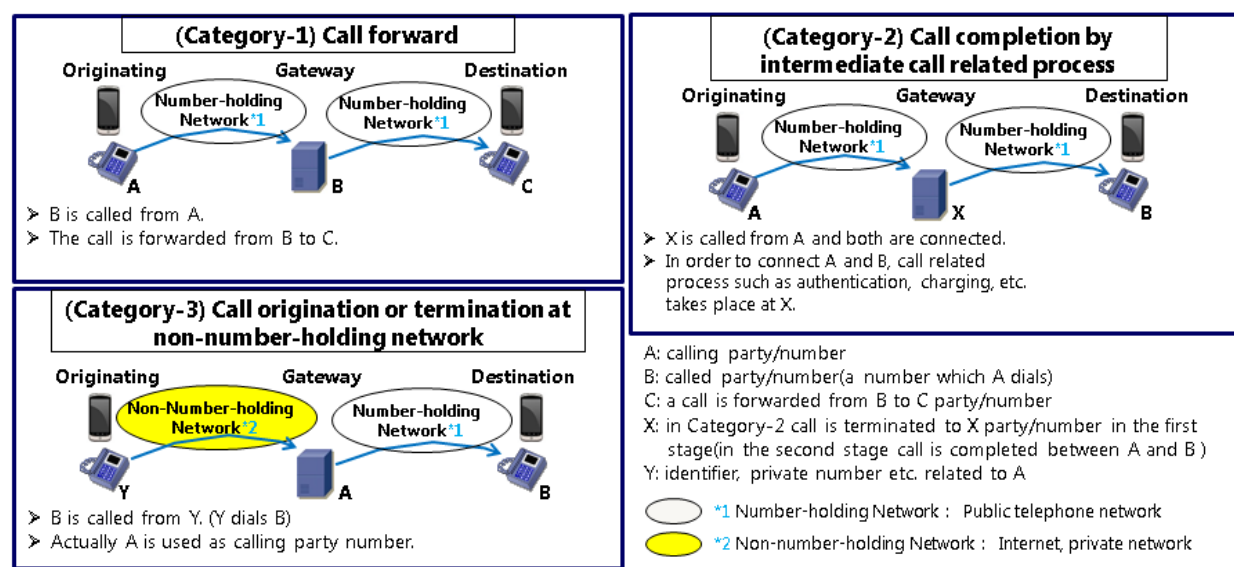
(Category-1) Call forward

Originating Gateway Destination

Number-holding Network*1

Number-holding Network*1

A B C

➢ B is called from A.
➢ The call is forwarded from B to C.

(Category-2) Call completion by intermediate call related process

Originating Gateway Destination

Number-holding Network*1

Number-holding Network*1

A X B

➢ X is called from A and both are connected.
➢ In order to connect A and B, call related process such as authentication, charging, etc. takes place at X.

(Category-3) Call origination or termination at non-number-holding network

Originating Gateway Destination

Non-Number-holding Network*2

Number-holding Network*1

Y A B

➢ B is called from Y. (Y dials B)
➢ Actually A is used as calling party number.

A: calling party/number
B: called party/number(a number which A dials)
C: a call is forwarded from B to C party/number
X: in Category-2 call is terminated to X party/number in the first stage(in the second stage call is completed between A and B )
Y: identifier, private number etc. related to A

*1 Number-holding Network : Public telephone network

*2 Non-number-holding Network : Internet, private network